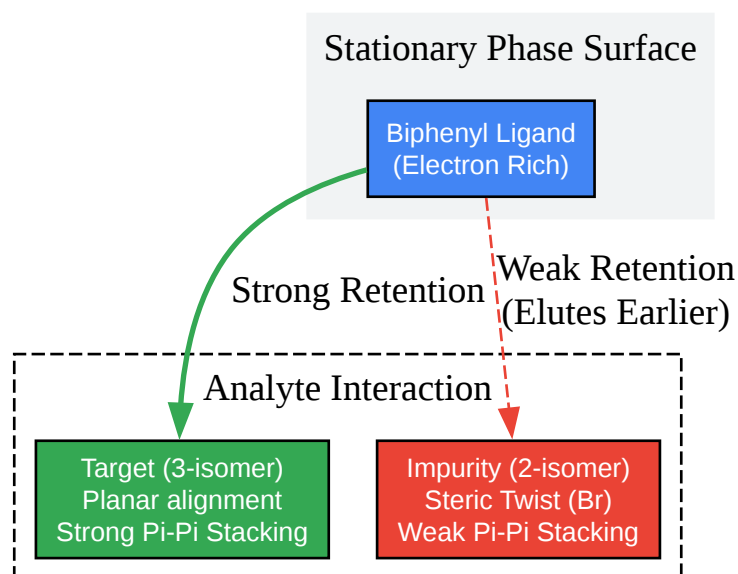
Stationary Phase Surface

Biphenyl Ligand
(Electron Rich)

Strong Retention

Weak Retention
(Elutes Earlier)

Analyte Interaction

Target (3-isomer)
Planar alignment
Strong Pi-Pi Stacking

Impurity (2-isomer)
Steric Twist (Br)
Weak Pi-Pi Stacking